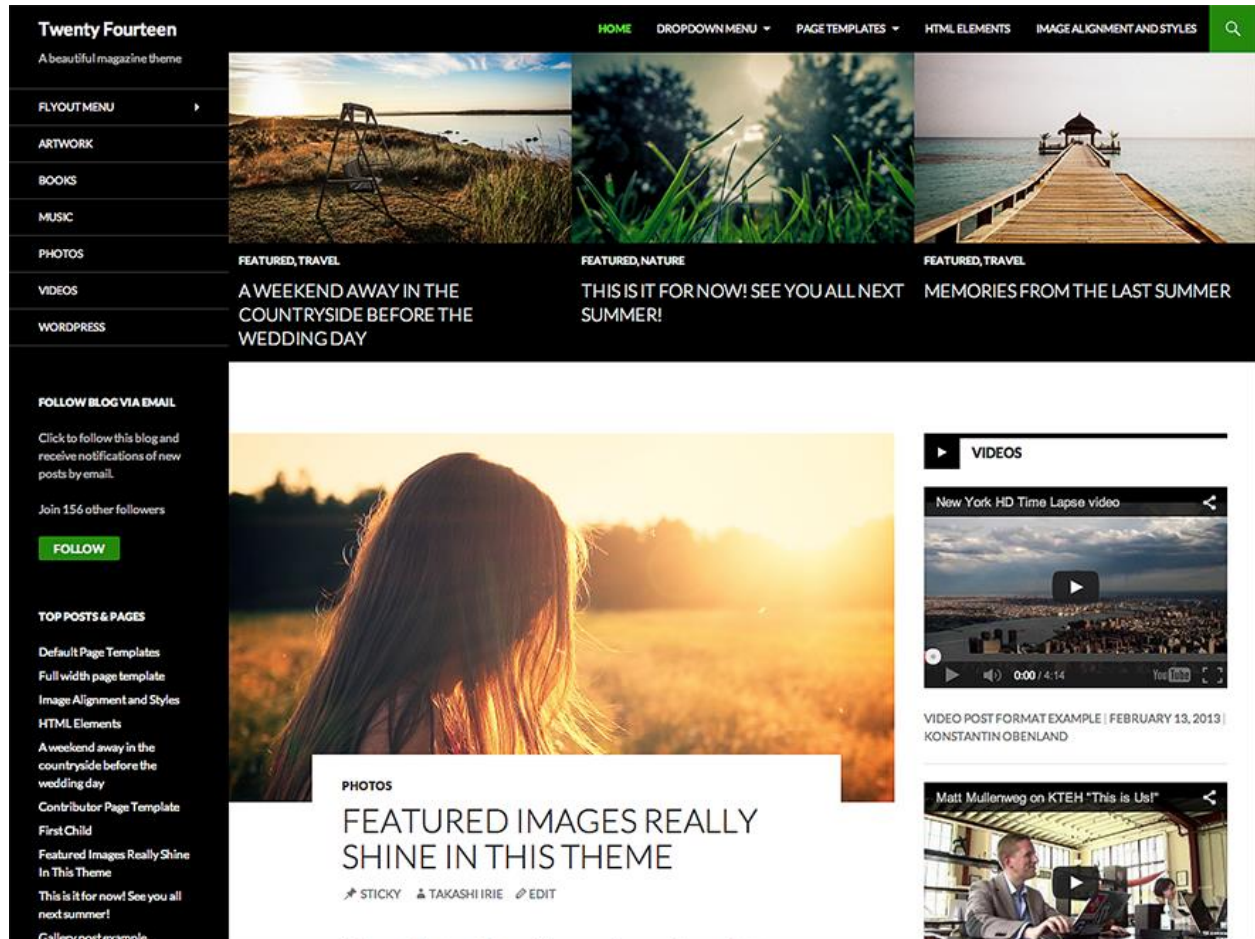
Twenty Fourteen

A beautiful magazine theme

HOME DROPDOWN MENU PAGE TEMPLATES HTML ELEMENTS IMAGE ALIGNMENT AND STYLES

FLYOUT MENU
ARTWORK
BOOKS
MUSIC
PHOTOS
VIDEOS
WORDPRESS

FEATURED, TRAVEL
A WEEKEND AWAY IN THE COUNTRYSIDE BEFORE THE WEDDING DAY

FEATURED, NATURE
THIS IS IT FOR NOW! SEE YOU ALL NEXT SUMMER!

FEATURED, TRAVEL
MEMORIES FROM THE LAST SUMMER

FOLLOW BLOG VIA EMAIL

Click to follow this blog and receive notifications of new posts by email.

Join 156 other followers

FOLLOW

TOP POSTS & PAGES

Default Page Templates
Full width page template
Image Alignment and Styles
HTML Elements
A weekend away in the countryside before the wedding day
Contributor Page Template
First Child
Featured Images Really Shine In This Theme
This is it for now! See you all next summer!
Gallery post example

PHOTOS

FEATURED IMAGES REALLY SHINE IN THIS THEME

STICKY TAKASHI IRIE EDIT

VIDEOS

New York HD Time Lapse video

0:00 / 4:14

VIDEO POST FORMAT EXAMPLE | FEBRUARY 13, 2013 | KONSTANTIN OBENLAND

Matt Mullenweg on KTEH "This is Us!"